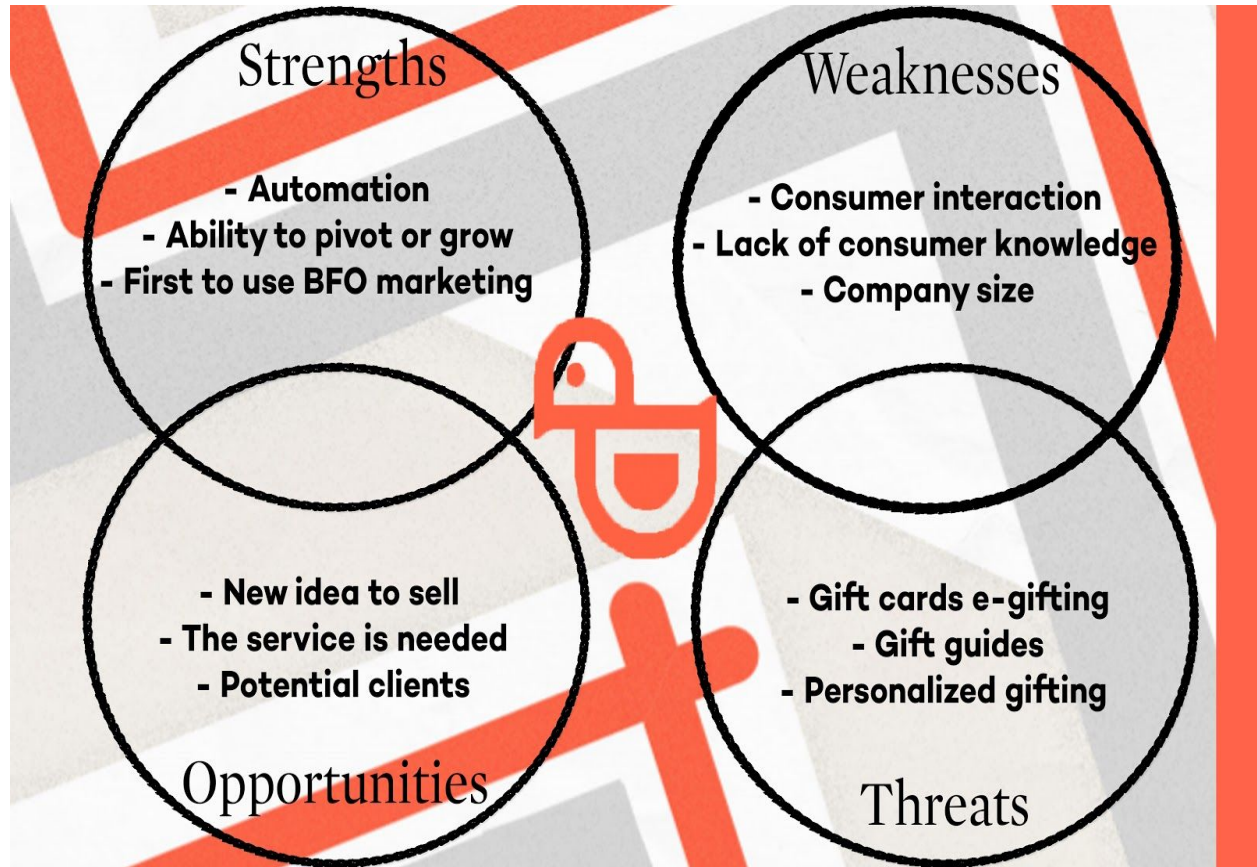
Strengths

- Automation
- Ability to pivot or grow
- First to use BFO marketing

Weaknesses

- Consumer interaction
- Lack of consumer knowledge
- Company size

- New idea to sell
- The service is needed
- Potential clients

Opportunities

- Gift cards e-gifting
- Gift guides
- Personalized gifting

Threats